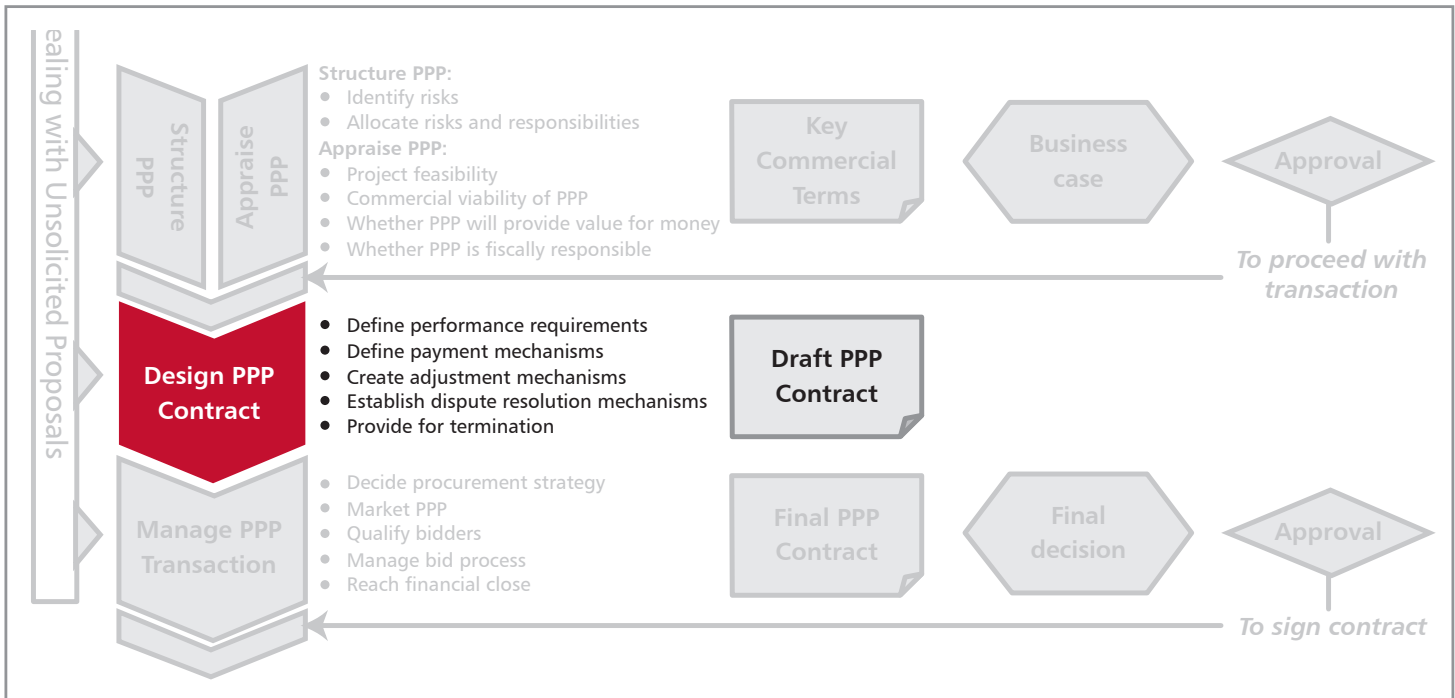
ealing with Unsolicited Proposals

Structure PPP

Appraise PPP

Structure PPP:
- Identify risks
- Allocate risks and responsibilities

Appraise PPP:
- Project feasibility
- Commercial viability of PPP
- Whether PPP will provide value for money
- Whether PPP is fiscally responsible

Key Commercial Terms

Business case

Approval

To proceed with transaction

Design PPP Contract

- Define performance requirements
- Define payment mechanisms
- Create adjustment mechanisms
- Establish dispute resolution mechanisms
- Provide for termination

Draft PPP Contract

Manage PPP Transaction

- Decide procurement strategy
- Market PPP
- Qualify bidders
- Manage bid process
- Reach financial close

Final PPP Contract

Final decision

Approval

To sign contract